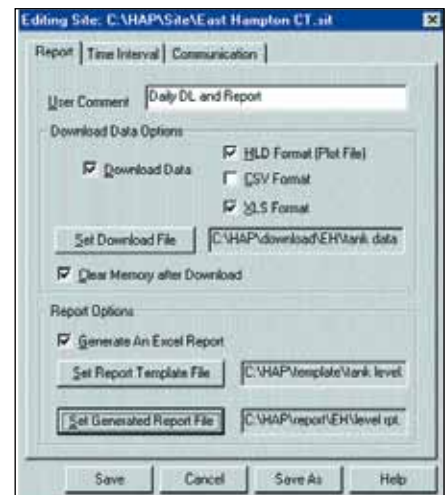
Editing Site: C:\HAP\Site\East Hampton CT.sit

Report | Time Interval | Communication

User Comment Daily DL and Report

Download Data Options

☑ Download Data

☑ HLD Format (Plot File)

☐ CSV Format

☑ XLS Format

Set Download File

C:\HAP\download\EH\tank data

☑ Clear Memory after Download

Report Options

☑ Generate An Excel Report

Set Report Template File

C:\HAP\template\tank level

Set Generated Report File

C:\HAP\report\EH\level rpt

Save | Cancel | Save As | Help